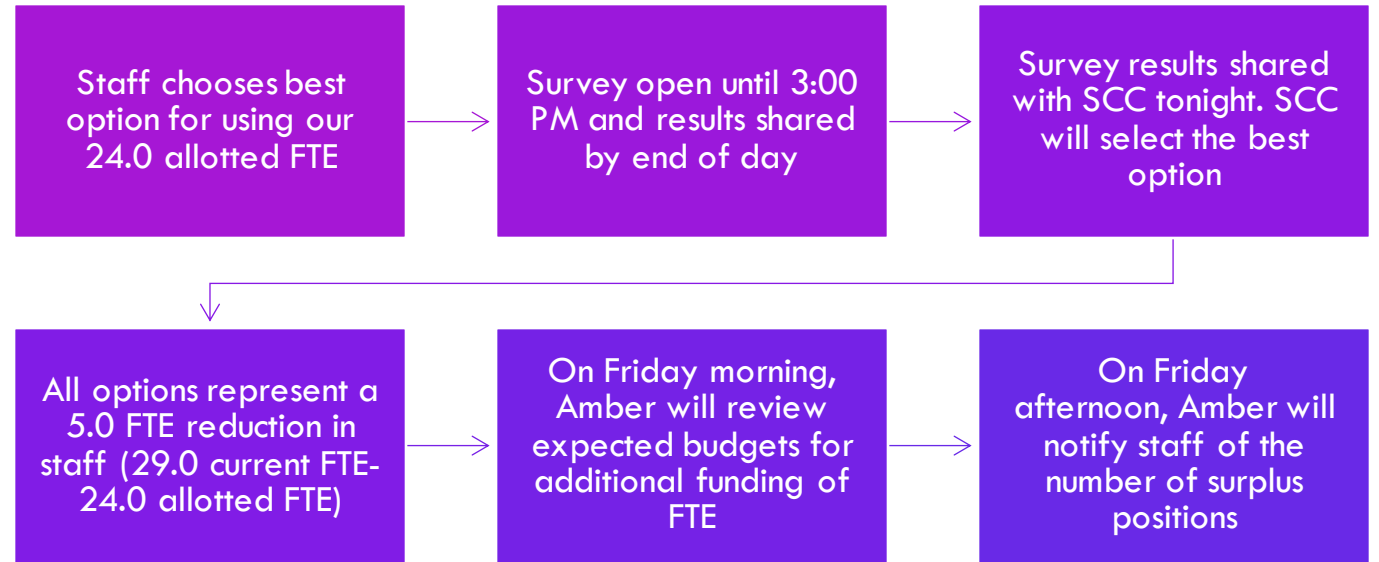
Staff chooses best option for using our 24.0 allotted FTE

Survey open until 3:00 PM and results shared by end of day

Survey results shared with SCC tonight. SCC will select the best option

All options represent a 5.0 FTE reduction in staff (29.0 current FTE-24.0 allotted FTE)

On Friday morning, Amber will review expected budgets for additional funding of FTE

On Friday afternoon, Amber will notify staff of the number of surplus positions